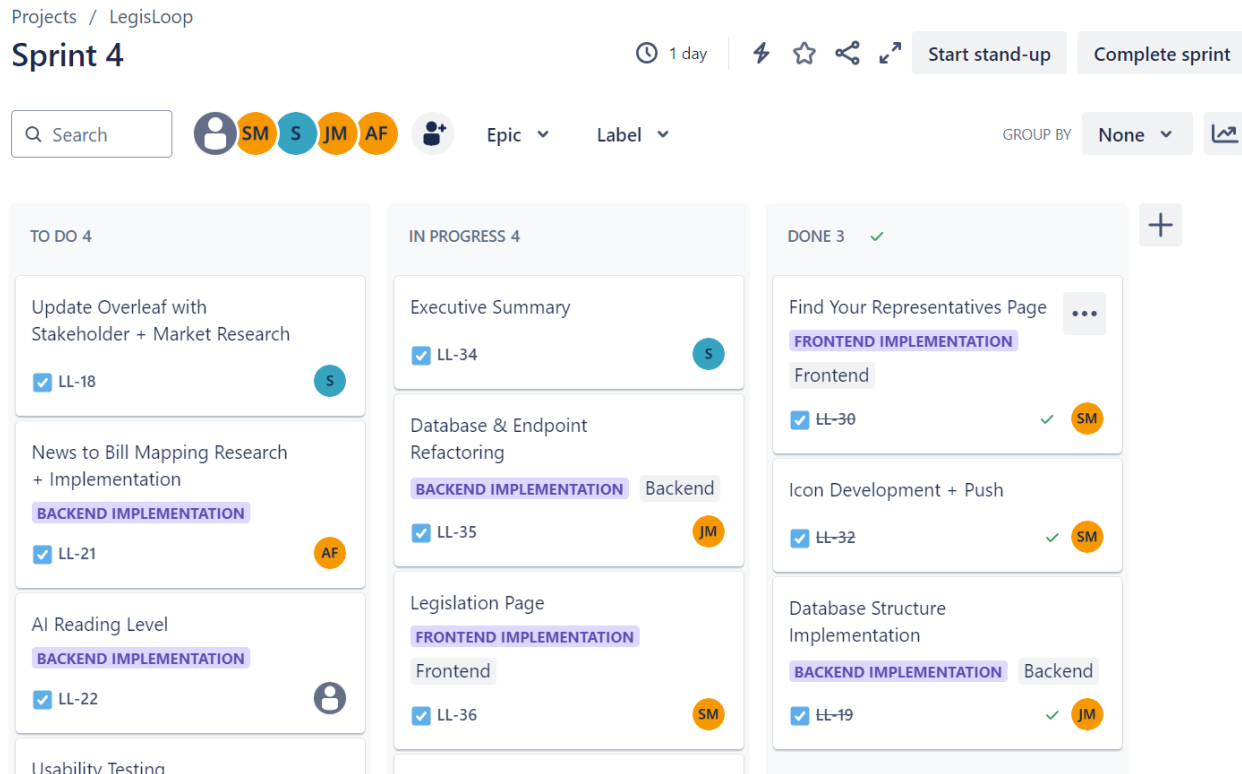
Projects / LegisLoop

Sprint 4

1 day

Start stand-up

Complete sprint

Search

SM S JM AF

Epic

Label

GROUP BY None

TO DO 4

Update Overleaf with Stakeholder + Market Research

LL-18 S

News to Bill Mapping Research + Implementation

BACKEND IMPLEMENTATION

LL-21 AF

AI Reading Level

BACKEND IMPLEMENTATION

LL-22

Usability Testing

IN PROGRESS 4

Executive Summary

LL-34 S

Database & Endpoint Refactoring

BACKEND IMPLEMENTATION Backend

LL-35 JM

Legislation Page

FRONTEND IMPLEMENTATION

Frontend

LL-36 SM

DONE 3

Find Your Representatives Page

FRONTEND IMPLEMENTATION

Frontend

LL-30 SM

Icon Development + Push

LL-32 SM

Database Structure Implementation

BACKEND IMPLEMENTATION Backend

LL-19 JM